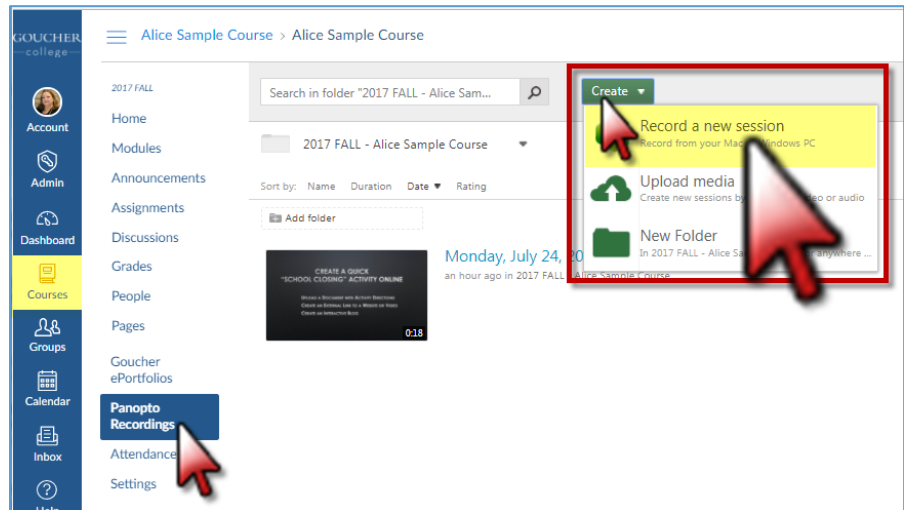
GOUCHER college

Account

Admin

Dashboard

Courses

Groups

Calendar

Inbox

Alice Sample Course > Alice Sample Course

2017 FALL

Home

Modules

Announcements

Assignments

Discussions

Grades

People

Pages

Goucher ePortfolios

Panopto Recordings

Attendance

Settings

Search in folder "2017 FALL - Alice Sam...

2017 FALL - Alice Sample Course

Sort by: Name Duration Date ▾ Rating

Add folder

CREATE A QUICK "SCHOOL CLOSING" ACTIVITY ONLINE

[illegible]

0:18

Monday, July 24, 20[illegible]

an hour ago in 2017 FALL - Alice Sample Course

Create ▾

Record a new session

Record from your Mac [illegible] Windows PC

Upload media

Create new sessions b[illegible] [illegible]eo or audio

New Folder

In 2017 FALL - Alice Sa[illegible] anywhere ...